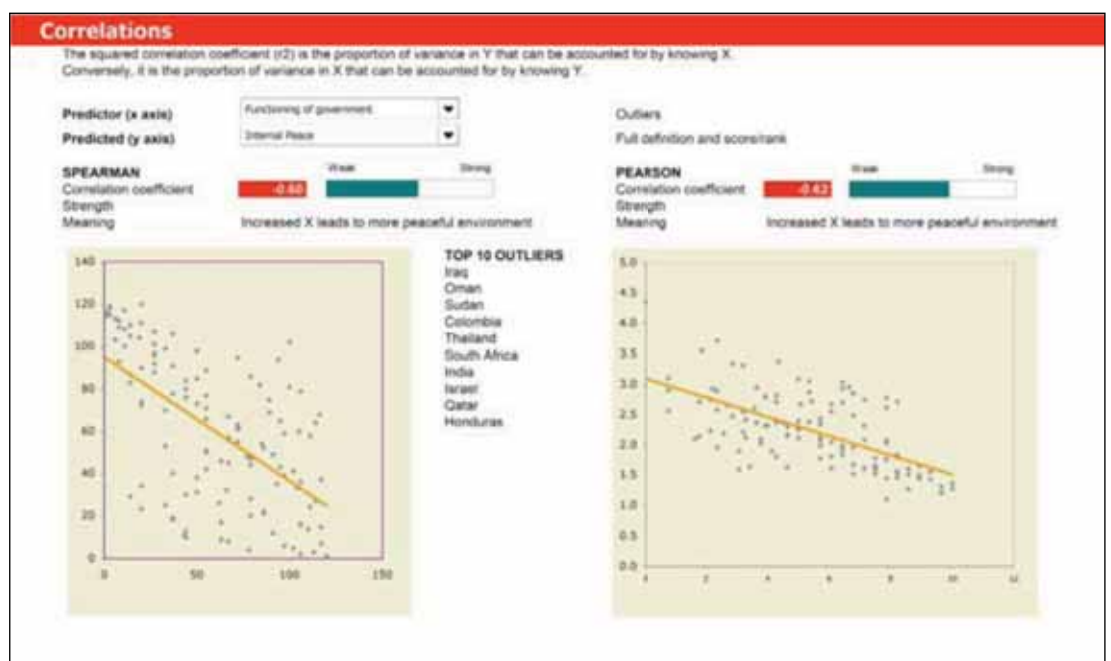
Correlations

The squared correlation coefficient (r2) is the proportion of variance in Y that can be accounted for by knowing X. Conversely, it is the proportion of variance in X that can be accounted for by knowing Y.

Predictor (x axis) Functioning of government

Predicted (y axis) Internal Peace

Outliers

Full definition and score/rank

SPEARMAN
Correlation coefficient -0.60
Strength
Meaning Increased X leads to more peaceful environment

Weak Strong

PEARSON
Correlation coefficient -0.62
Strength
Meaning Increased X leads to more peaceful environment

Weak Strong

140
120
100
80
60
40
20
0
0 50 100 150

TOP 10 OUTLIERS
Iraq
Oman
Sudan
Colombia
Thailand
South Africa
India
Israel
Qatar
Honduras

5.0
4.5
4.0
3.5
3.0
2.5
2.0
1.5
1.0
0.5
0.0
0 2 4 6 8 10 12